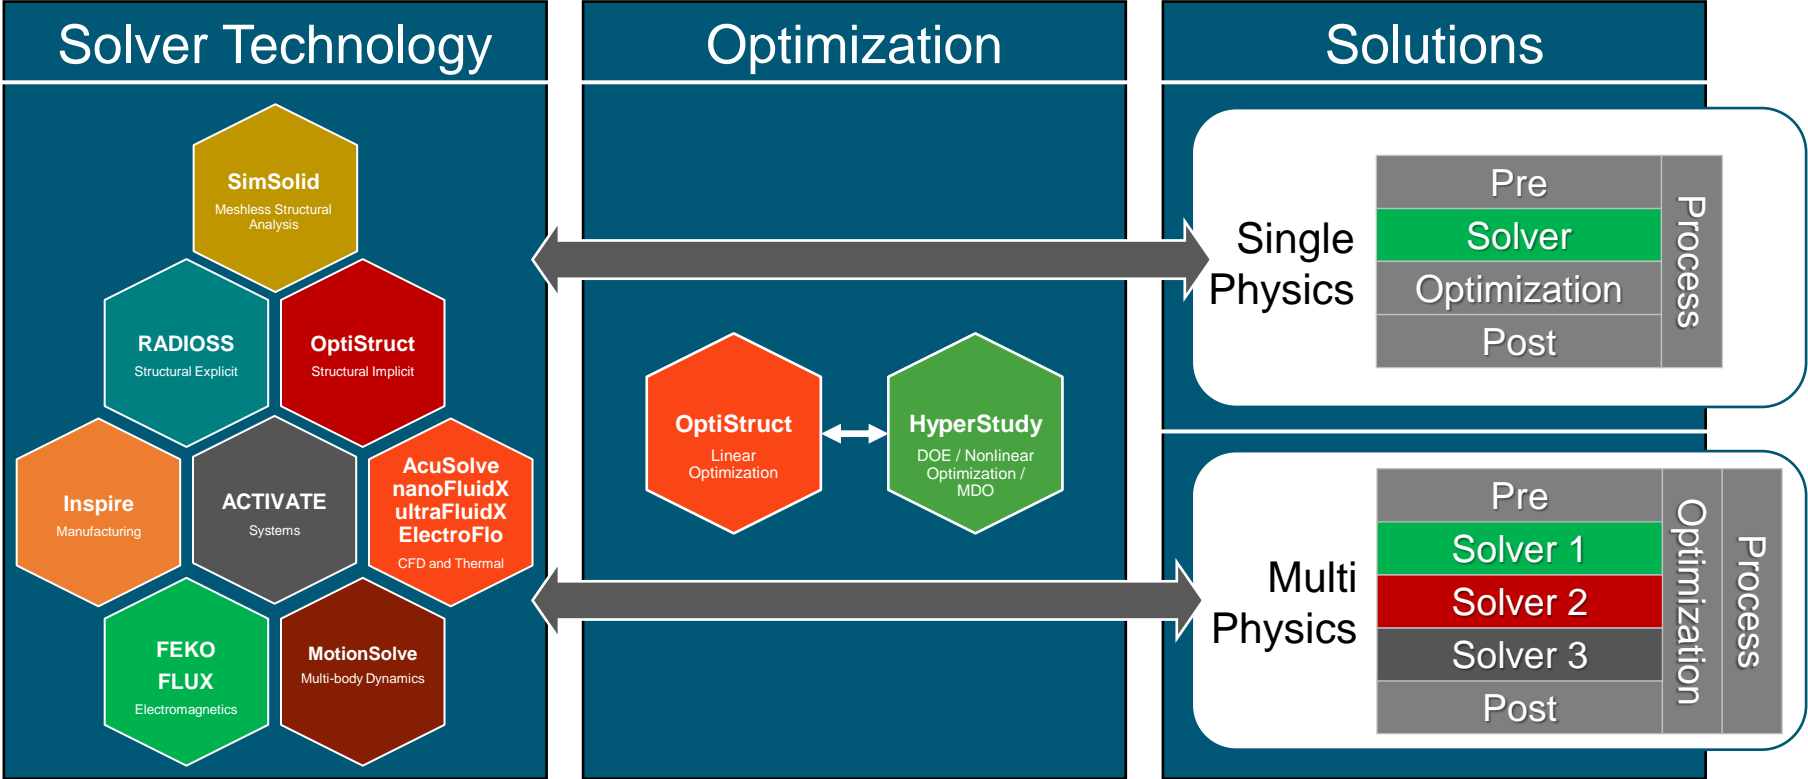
Solver Technology

SimSolid
Meshless Structural Analysis

RADIOSS
Structural Explicit

OptiStruct
Structural Implicit

Inspire
Manufacturing

ACTIVATE
Systems

AcuSolve
nanoFluidX
ultraFluidX
ElectroFlo
CFD and Thermal

FEKO
FLUX
Electromagnetics

MotionSolve
Multi-body Dynamics

Optimization

OptiStruct
Linear Optimization

HyperStudy
DOE / Nonlinear Optimization / MDO

Solutions

Single Physics

Pre
Solver
Optimization
Post
Process

Multi Physics

Pre
Solver 1
Solver 2
Solver 3
Post
Optimization
Process